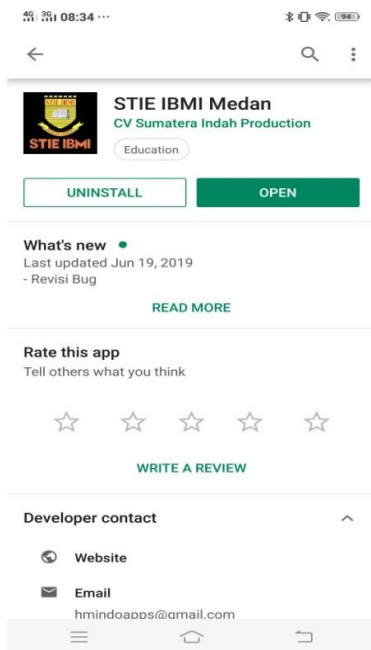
4G 3G 08:34 ···
94

STIE IBMI
STIE IBMI

STIE IBMI Medan
CV Sumatera Indah Production
Education

UNINSTALL
OPEN

What's new
Last updated Jun 19, 2019
- Revisi Bug

READ MORE

Rate this app
Tell others what you think

WRITE A REVIEW

Developer contact

Website

Email
hmindoapps@gmail.com